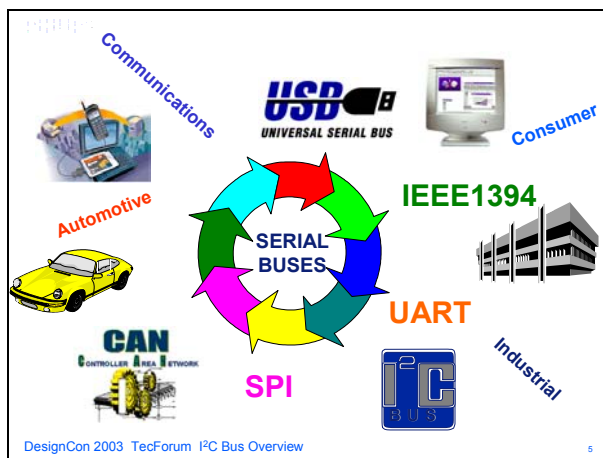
Communications

USB

UNIVERSAL SERIAL BUS

Consumer

Automotive

SERIAL BUSES

IEEE1394

UART

CAN

CONTROLLER AREA NETWORK

SPI

$I^2C$

BUS

Industrial

DesignCon 2003 TecForum $I^2C$ Bus Overview

5